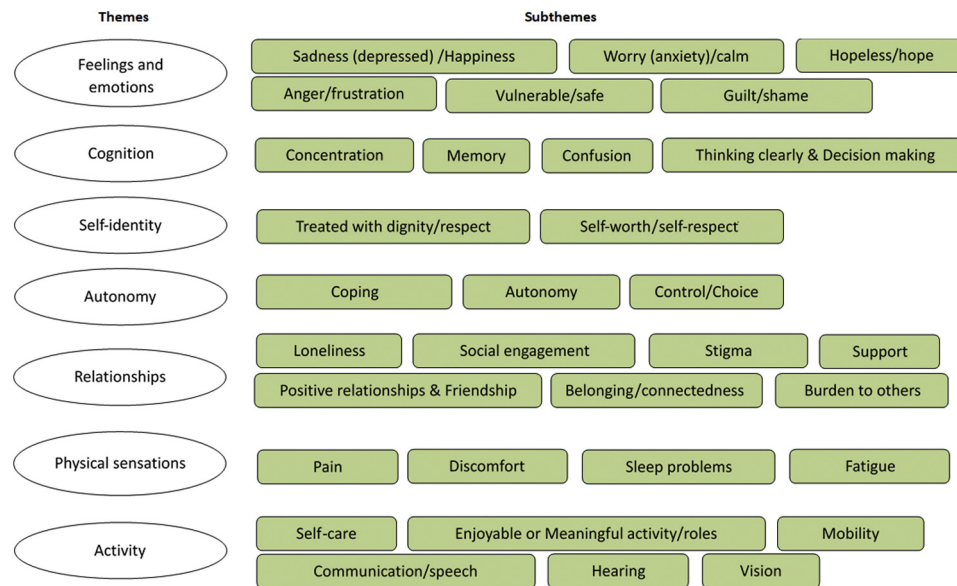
Themes

Subthemes

Feelings and emotions

Sadness (depressed) /Happiness

Worry (anxiety)/calm

Hopeless/hope

Anger/frustration

Vulnerable/safe

Guilt/shame

Cognition

Concentration

Memory

Confusion

Thinking clearly & Decision making

Self-identity

Treated with dignity/respect

Self-worth/self-respect

Autonomy

Coping

Autonomy

Control/Choice

Relationships

Loneliness

Social engagement

Stigma

Support

Positive relationships & Friendship

Belonging/connectedness

Burden to others

Physical sensations

Pain

Discomfort

Sleep problems

Fatigue

Activity

Self-care

Enjoyable or Meaningful activity/roles

Mobility

Communication/speech

Hearing

Vision